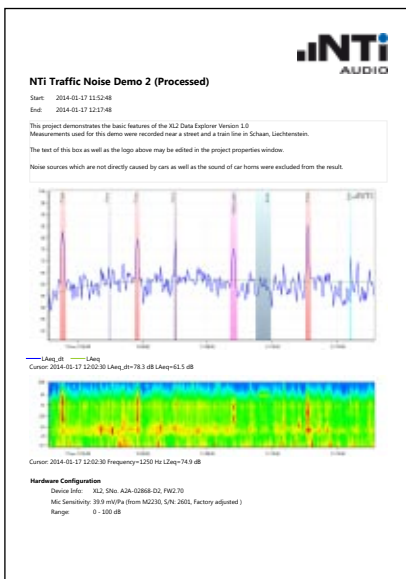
NTi AUDIO

NTi Traffic Noise Demo 2 (Processed)

Start: 2014-01-17 11:52:48
End: 2014-01-17 12:17:48

This project demonstrates the basic features of the XL2 Data Explorer Version 1.0
Measurements used for this demo were recorded near a street and a train line in Schaan, Liechtenstein.

The text of this box as well as the logo above may be edited in the project properties window.

Noise sources which are not directly caused by cars as well as the sound of car horns were excluded from the result.

LAeq_dt LAeq
Cursor: 2014-01-17 12:02:30 LAeq_dt=78.3 dB LAeq=61.5 dB

Cursor: 2014-01-17 12:02:30 Frequency=1250 Hz LZeq=74.9 dB

Hardware Configuration
Device Info: XL2, SNo. A2A-02868-D2, FW2.70
Mic Sensitivity: 39.9 mV/Pa (from M2230, S/N: 2601, Factory adjusted )
Range: 0 - 100 dB